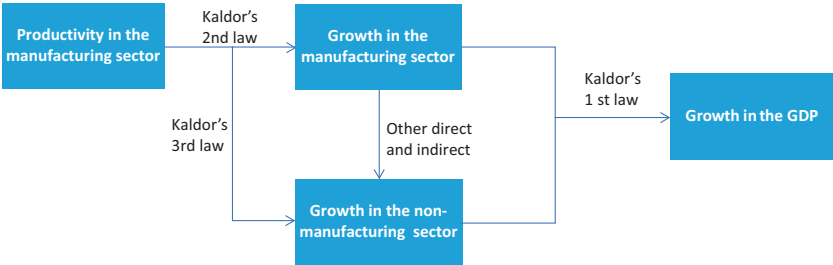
Productivity in the manufacturing sector

Kaldor's 2nd law

Growth in the manufacturing sector

Kaldor's 1 st law

Growth in the GDP

Kaldor's 3rd law

Other direct and indirect

Growth in the non-manufacturing sector